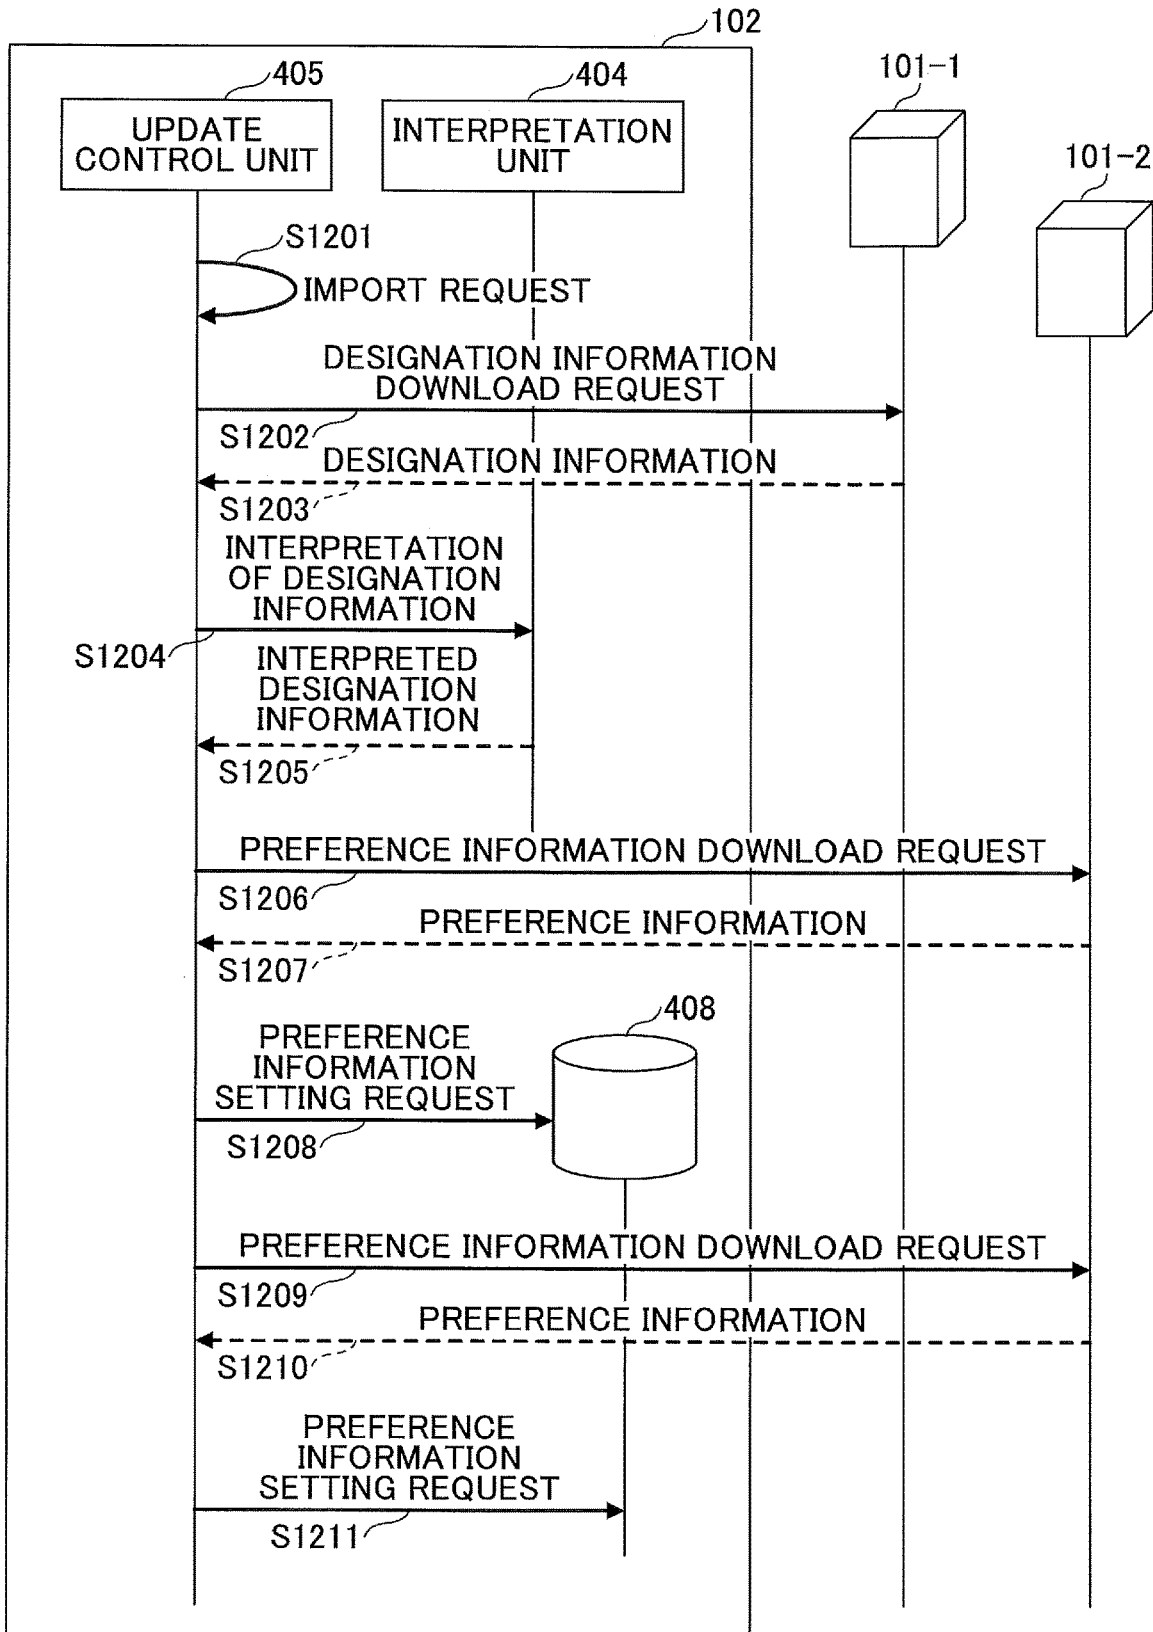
102

405

UPDATE CONTROL UNIT

404

INTERPRETATION UNIT

101-1

101-2

S1201

IMPORT REQUEST

DESIGNATION INFORMATION DOWNLOAD REQUEST

S1202

DESIGNATION INFORMATION

S1203

INTERPRETATION OF DESIGNATION INFORMATION

S1204

INTERPRETED DESIGNATION INFORMATION

S1205

PREFERENCE INFORMATION DOWNLOAD REQUEST

S1206

PREFERENCE INFORMATION

S1207

408

PREFERENCE INFORMATION SETTING REQUEST

S1208

PREFERENCE INFORMATION DOWNLOAD REQUEST

S1209

PREFERENCE INFORMATION

S1210

PREFERENCE INFORMATION SETTING REQUEST

S1211